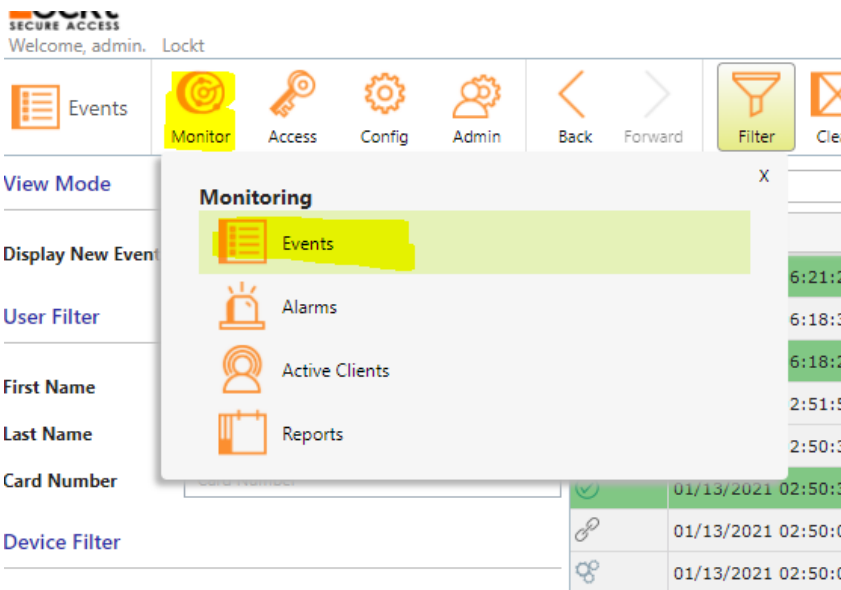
SECURE ACCESS
Welcome, admin. Lockt

Events

Monitor

Access

Config

Admin

Back

Forward

Filter

Cle

View Mode

Display New Event

User Filter

First Name

Last Name

Card Number

Device Filter

Monitoring

x

Events

Alarms

Active Clients

Reports

6:21:2

6:18:3

6:18:2

2:51:5

2:50:3

01/13/2021 02:50:3

01/13/2021 02:50:0

01/13/2021 02:50:0